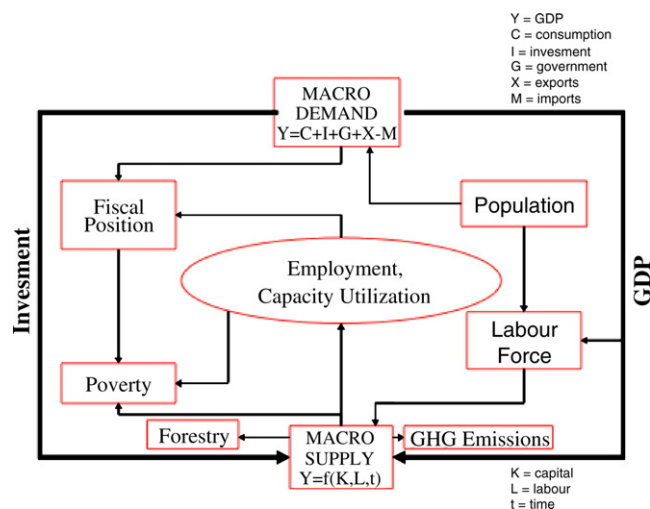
Y = GDP
C = consumption
I = invesment
G = government
X = exports
M = imports

MACRO DEMAND
Y=C+I+G+X-M

Invesment

GDP

Fiscal Position

Population

Employment, Capacity Utilization

Labour Force

Poverty

Forestry

MACRO SUPPLY
Y=f(K,L,t)

GHG Emissions

K = capital
L = labour
t = time